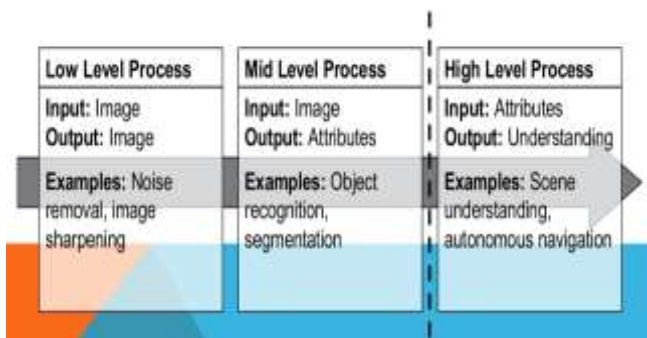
Low Level Process

Input: Image
Output: Image

Examples: Noise removal, image sharpening

Mid Level Process

Input: Image
Output: Attributes

Examples: Object recognition, segmentation

High Level Process

Input: Attributes
Output: Understanding

Examples: Scene understanding, autonomous navigation